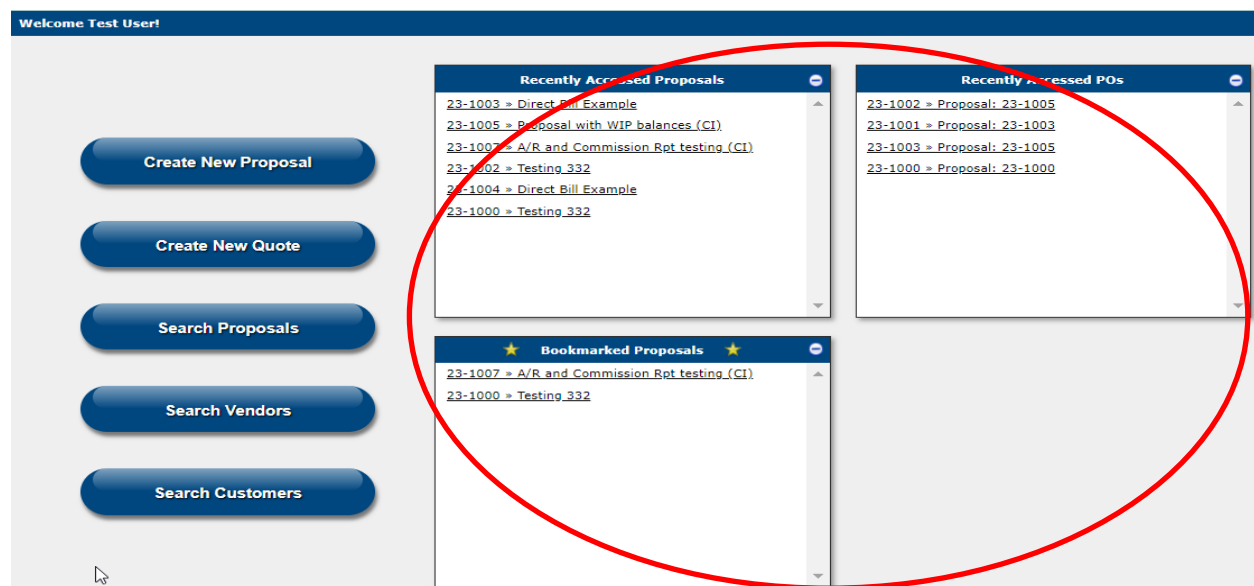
Welcome Test User!

Create New Proposal

Create New Quote

Search Proposals

Search Vendors

Search Customers

Recently Accessed Proposals

23-1003 » Direct Bill Example
23-1005 » Proposal with WIP balances (CI)
23-1007 » A/R and Commission Rpt testing (CI)
23-1002 » Testing 332
23-1004 » Direct Bill Example
23-1000 » Testing 332

Recently Accessed POs

23-1002 » Proposal: 23-1005
23-1001 » Proposal: 23-1003
23-1003 » Proposal: 23-1005
23-1000 » Proposal: 23-1000

Bookmarked Proposals

23-1007 » A/R and Commission Rpt testing (CI)
23-1000 » Testing 332